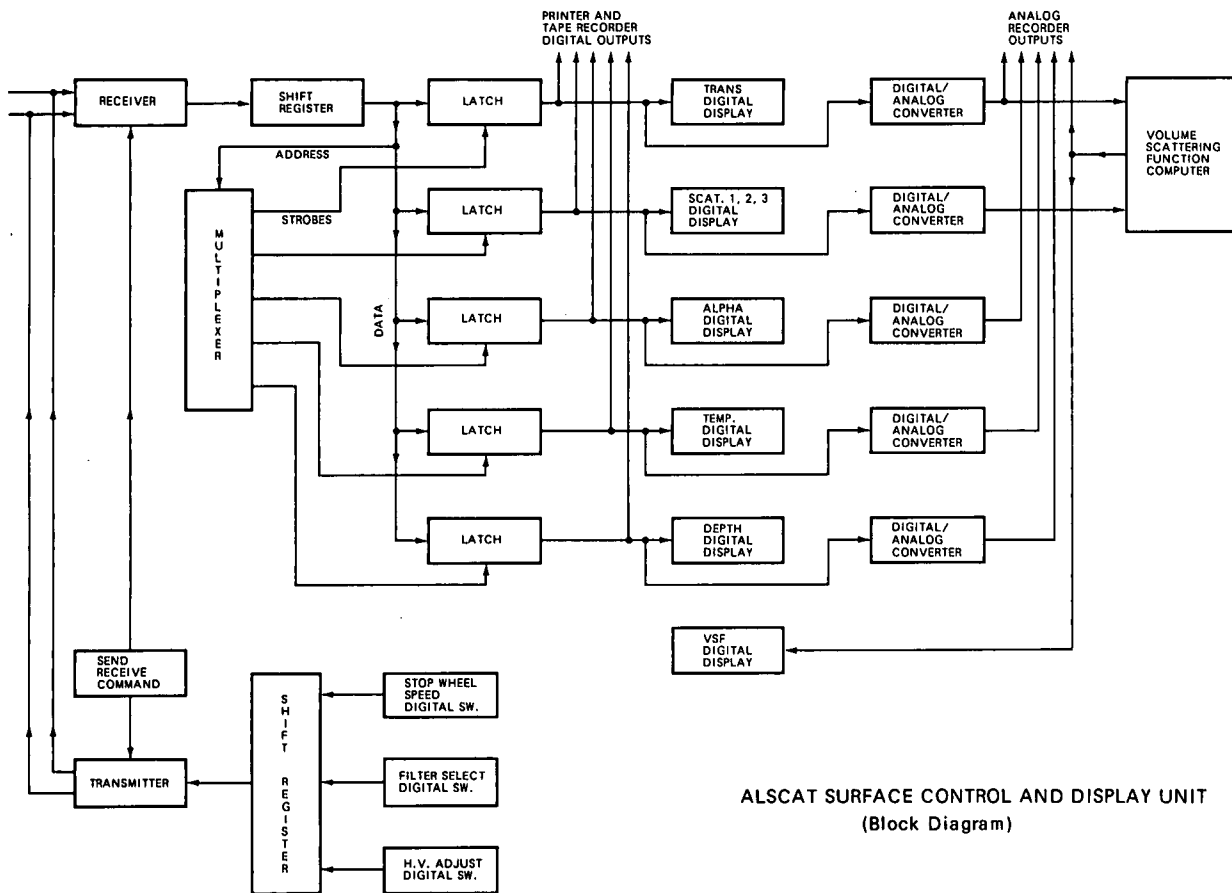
PRINTER AND TAPE RECORDER DIGITAL OUTPUTS

ANALOG RECORDER OUTPUTS

RECEIVER

SHIFT REGISTER

LATCH

TRANS DIGITAL DISPLAY

DIGITAL/ ANALOG CONVERTER

VOLUME SCATTERING FUNCTION COMPUTER

ADDRESS

STROBES

MULTIPLEXER

LATCH

SCAT. 1, 2, 3 DIGITAL DISPLAY

DIGITAL/ ANALOG CONVERTER

DATA

LATCH

ALPHA DIGITAL DISPLAY

DIGITAL/ ANALOG CONVERTER

LATCH

TEMP. DIGITAL DISPLAY

DIGITAL/ ANALOG CONVERTER

LATCH

DEPTH DIGITAL DISPLAY

DIGITAL/ ANALOG CONVERTER

VSF DIGITAL DISPLAY

SEND RECEIVE COMMAND

SHIFT REGISTER

STOP WHEEL SPEED DIGITAL SW.

TRANSMITTER

FILTER SELECT DIGITAL SW.

H.V. ADJUST DIGITAL SW.

ALSCAT SURFACE CONTROL AND DISPLAY UNIT
(Block Diagram)